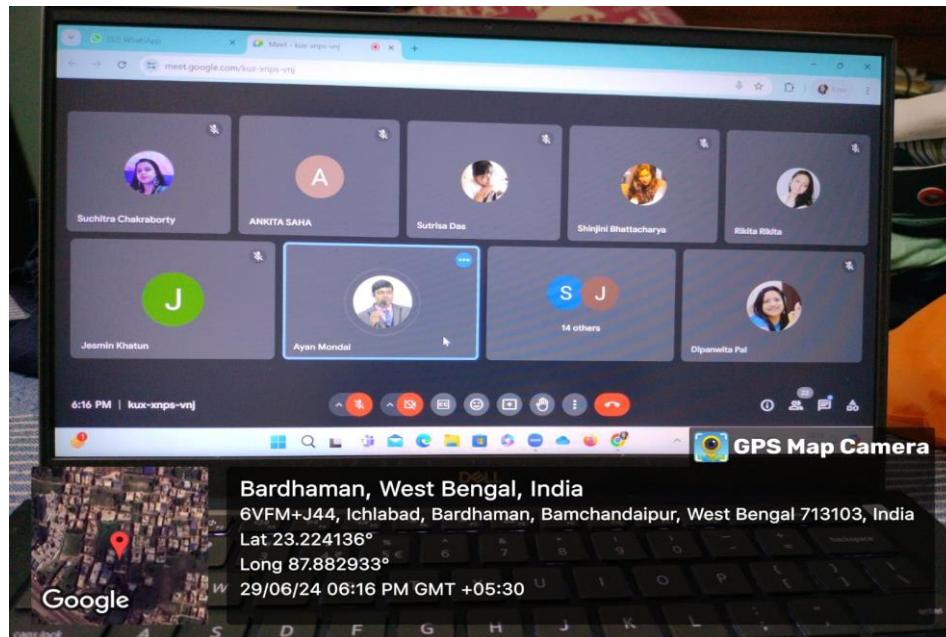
(52) WhatsApp
Meet - kux-xnps-vnj
meet.google.com/kux-xnps-vnj

Suchitra Chakraborty
A
ANKITA SAHA
Sutrisa Das
Shinjini Bhattacharya
Rikita Rikita
J
Jesmin Khatun
Ayan Mondal
S J
14 others
Dipanwita Pal

6:16 PM | kux-xnps-vnj

GPS Map Camera

Bardhaman, West Bengal, India
6VFM+J44, Ichlabad, Bardhaman, Bamchandaipur, West Bengal 713103, India
Lat 23.224136°
Long 87.882933°
29/06/24 06:16 PM GMT +05:30

Google